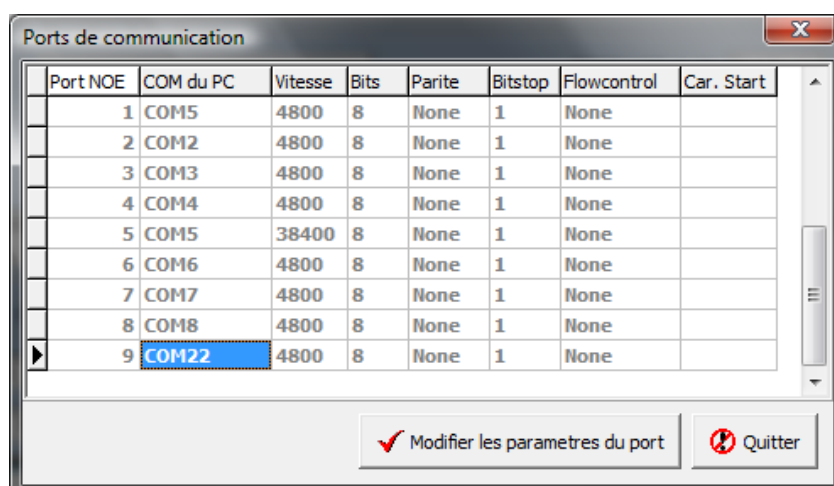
Ports de communication

| Port NOE | COM du PC | Vitesse | Bits | Parite | Bitstop | Flowcontrol | Car. Start |
|---|---|---|---|---|---|---|---|
| 1 | COM5 | 4800 | 8 | None | 1 | None | |
| 2 | COM2 | 4800 | 8 | None | 1 | None | |
| 3 | COM3 | 4800 | 8 | None | 1 | None | |
| 4 | COM4 | 4800 | 8 | None | 1 | None | |
| 5 | COM5 | 38400 | 8 | None | 1 | None | |
| 6 | COM6 | 4800 | 8 | None | 1 | None | |
| 7 | COM7 | 4800 | 8 | None | 1 | None | |
| 8 | COM8 | 4800 | 8 | None | 1 | None | |
| 9 | COM22 | 4800 | 8 | None | 1 | None | |

Modifier les parametres du port

Quitter